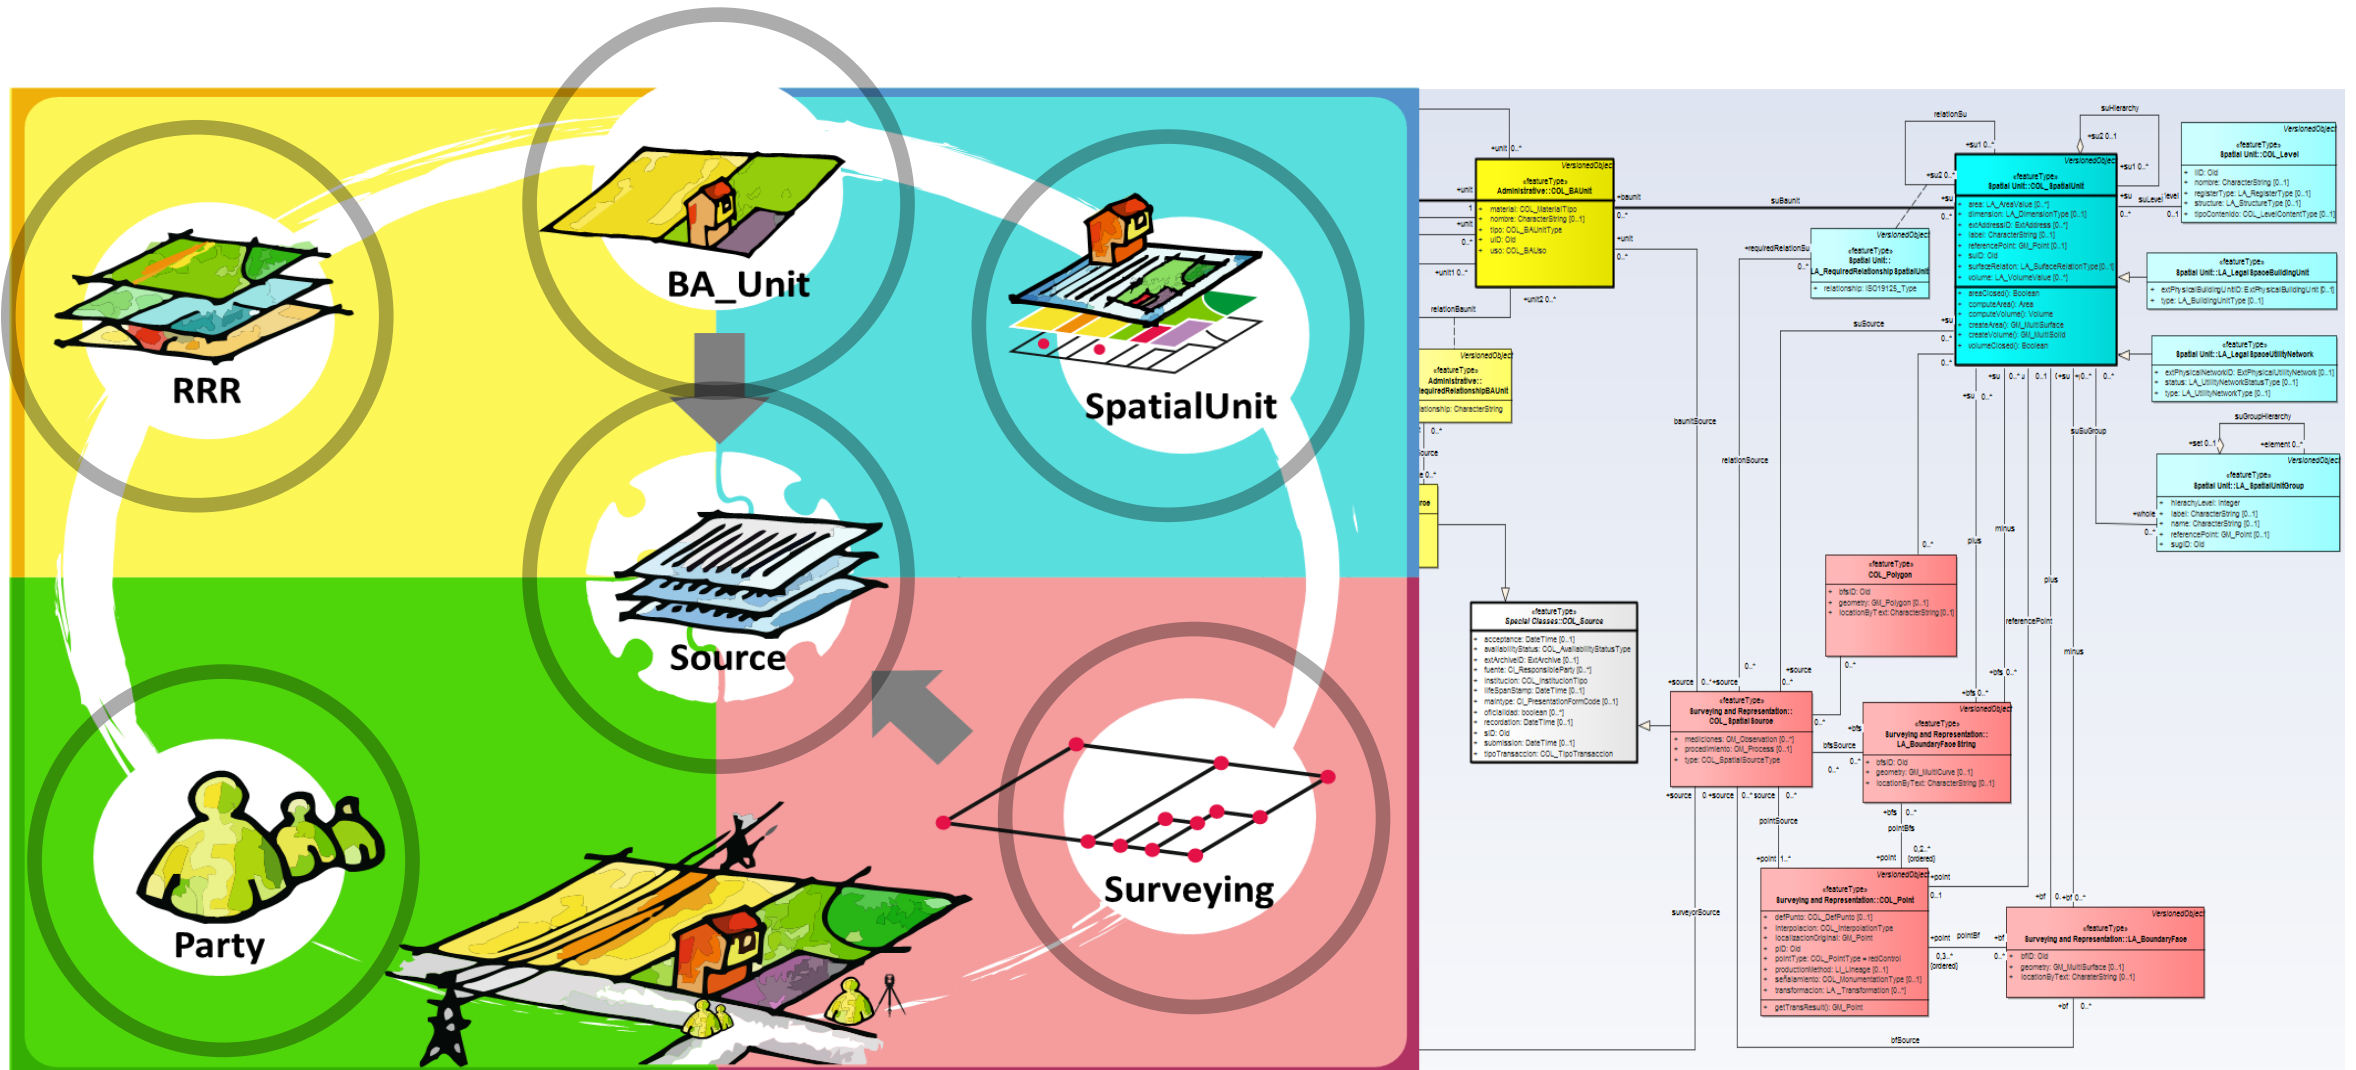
RRR

BA_Unit

SpatialUnit

Source

Party

Surveying

VersionedObject
«featureType»
Administrative::COL_BAUnit
+ material: COL_MaterialTipo
+ nombre: CharacterString [0..1]
+ tipo: COL_BAUnitType
+ uID: Oid
+ uso: COL_BAUso

VersionedObject
«featureType»
Spatial Unit::COL_SpatialUnit
+ area: LA_AreaValue [0..*]
+ dimension: LA_DimensionType [0..1]
+ extAddressID: ExtAddress [0..*]
+ label: CharacterString [0..1]
+ referencePoint: GM_Point [0..1]
+ suID: Oid
+ surfaceRelation: LA_SurfaceRelationType [0..1]
+ volume: LA_VolumeValue [0..*]
+ areaClosed(): Boolean
+ computeArea(): Area
+ computeVolume(): Volume
+ createArea(): GM_MultiSurface
+ createVolume(): GM_MultiSolid
+ volumeClosed(): Boolean

VersionedObject
«featureType»
Spatial Unit::COL_Level
+ lID: Oid
+ nombre: CharacterString [0..1]
+ registerType: LA_RegisterType [0..1]
+ structure: LA_StructureType [0..1]
+ tipoContenido: COL_LevelContentType [0..1]

«featureType»
Spatial Unit::LA_Legal SpaceBuildingUnit
+ extPhysicalBuildingUnitID: ExtPhysicalBuildingUnit [0..1]
+ type: LA_BuildingUnitType [0..1]

«featureType»
Spatial Unit::LA_Legal SpaceUtilityNetwork
+ extPhysicalNetworkID: ExtPhysicalUtilityNetwork [0..1]
+ status: LA_UtilityNetworkStatusType [0..1]
+ type: LA_UtilityNetworkType [0..1]

VersionedObject
«featureType»
Spatial Unit::LA_SpatialUnitGroup
+ hierarchyLevel: Integer
+ label: CharacterString [0..1]
+ name: CharacterString [0..1]
+ referencePoint: GM_Point [0..1]
+ sugID: Oid

VersionedObject
«featureType»
Spatial Unit::LA_RequiredRelationshipSpatialUnit
+ relationship: ISO19125_Type

VersionedObject
«featureType»
Administrative::RequiredRelationshipBAUnit
relationship: CharacterString

«featureType»
Special Classes::COL_Source
+ acceptance: DateTime [0..1]
+ availabilityStatus: COL_AvailabilityStatusType
+ extArchiveID: ExtArchive [0..1]
+ fuente: CI_ResponsibleParty [0..*]
+ institucion: COL_InstitucionTipo
+ lifeSpanStamp: DateTime [0..1]
+ maintype: CI_PresentationFormCode [0..1]
+ oficialidad: boolean [0..*]
+ recordation: DateTime [0..1]
+ sID: Oid
+ submission: DateTime [0..1]
+ tipoTransaccion: COL_TipoTransaccion

«featureType»
COL_Polygon
+ bfsID: Oid
+ geometry: GM_Polygon [0..1]
+ locationByText: CharacterString [0..1]

«featureType»
Surveying and Representation::COL_SpatialSource
+ mediciones: OM_Observation [0..*]
+ procedimiento: OM_Process [0..1]
+ type: COL_SpatialSourceType

VersionedObject
«featureType»
Surveying and Representation::LA_BoundaryFaceString
+ bfsID: Oid
+ geometry: GM_MultiCurve [0..1]
+ locationByText: CharacterString [0..1]

VersionedObject
«featureType»
Surveying and Representation::COL_Point
+ defPunto: COL_DefPunto [0..1]
+ interpolacion: COL_InterpolationType
+ localizacionOriginal: GM_Point
+ pID: Oid
+ pointType: COL_PointType = noControl
+ productionMethod: LI_Lineage [0..1]
+ señalamiento: COL_MonumentationType [0..1]
+ transformacion: LA_Transformation [0..*]
+ getTransResult(): GM_Point

VersionedObject
«featureType»
Surveying and Representation::LA_BoundaryFace
+ bfID: Oid
+ geometry: GM_MultiSurface [0..1]
+ locationByText: CharacterString [0..1]

relationSu suHierarchy suBaunit baunitSource relationSource relationBaunit suSource suSuGroup suGroupHierarchy referencePoint minus plus pointSource pointBfs surveyorSource bfSource bfsSource pointBf